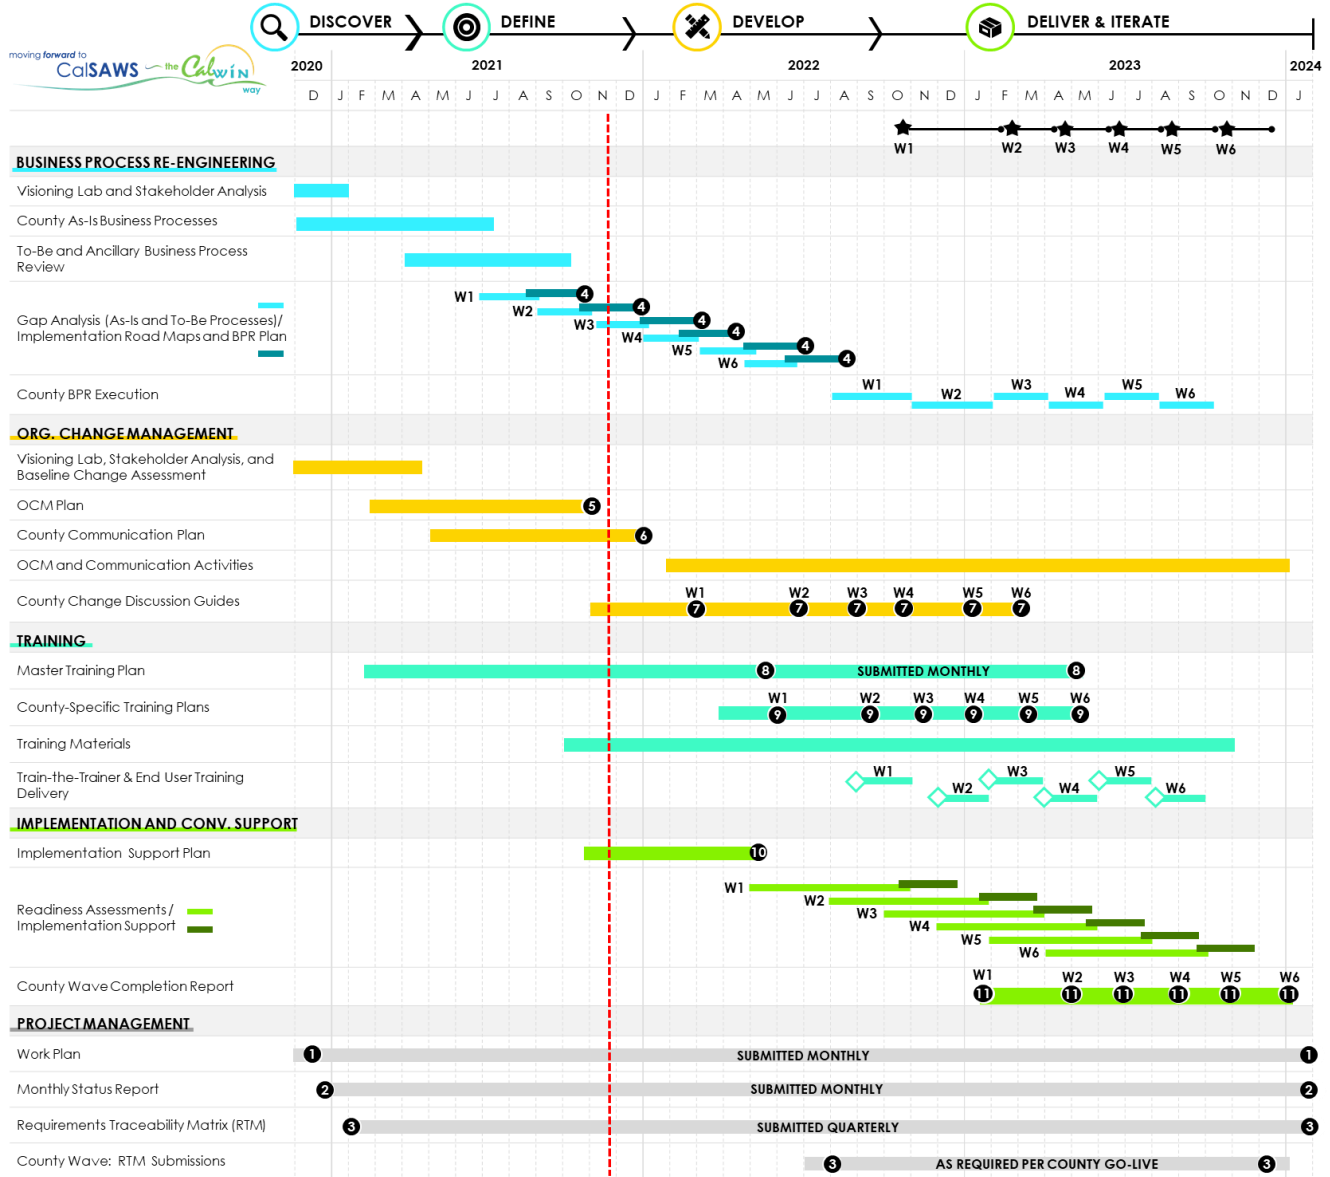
DISCOVER DEFINE DEVELOP DELIVER & ITERATE

moving forward to CalSAWS the CalWIN way

2020 2021 2022 2023 2024

D J F M A M J J A S O N D J F M A M J J A S O N D J F M A M J J A S O N D J

W1 W2 W3 W4 W5 W6

BUSINESS PROCESS RE-ENGINEERING

Visioning Lab and Stakeholder Analysis

County As-Is Business Processes

To-Be and Ancillary Business Process Review

Gap Analysis (As-Is and To-Be Processes)/ Implementation Road Maps and BPR Plan

W1 4 W2 4 W3 4 W4 4 W5 4 W6 4

County BPR Execution

W1 W2 W3 W4 W5 W6

ORG. CHANGE MANAGEMENT

Visioning Lab, Stakeholder Analysis, and Baseline Change Assessment

OCM Plan 5

County Communication Plan 6

OCM and Communication Activities

County Change Discussion Guides

W1 7 W2 7 W3 7 W4 7 W5 7 W6 7

TRAINING

Master Training Plan 8 SUBMITTED MONTHLY 8

County-Specific Training Plans

W1 9 W2 9 W3 9 W4 9 W5 9 W6 9

Training Materials

Train-the-Trainer & End User Training Delivery

W1 W2 W3 W4 W5 W6

IMPLEMENTATION AND CONV. SUPPORT

Implementation Support Plan 10

Readiness Assessments / Implementation Support

W1 W2 W3 W4 W5 W6

County Wave Completion Report

W1 11 W2 11 W3 11 W4 11 W5 11 W6 11

PROJECT MANAGEMENT

Work Plan 1 SUBMITTED MONTHLY 1

Monthly Status Report 2 SUBMITTED MONTHLY 2

Requirements Traceability Matrix (RTM) 3 SUBMITTED QUARTERLY 3

County Wave: RTM Submissions 3 AS REQUIRED PER COUNTY GO-LIVE 3